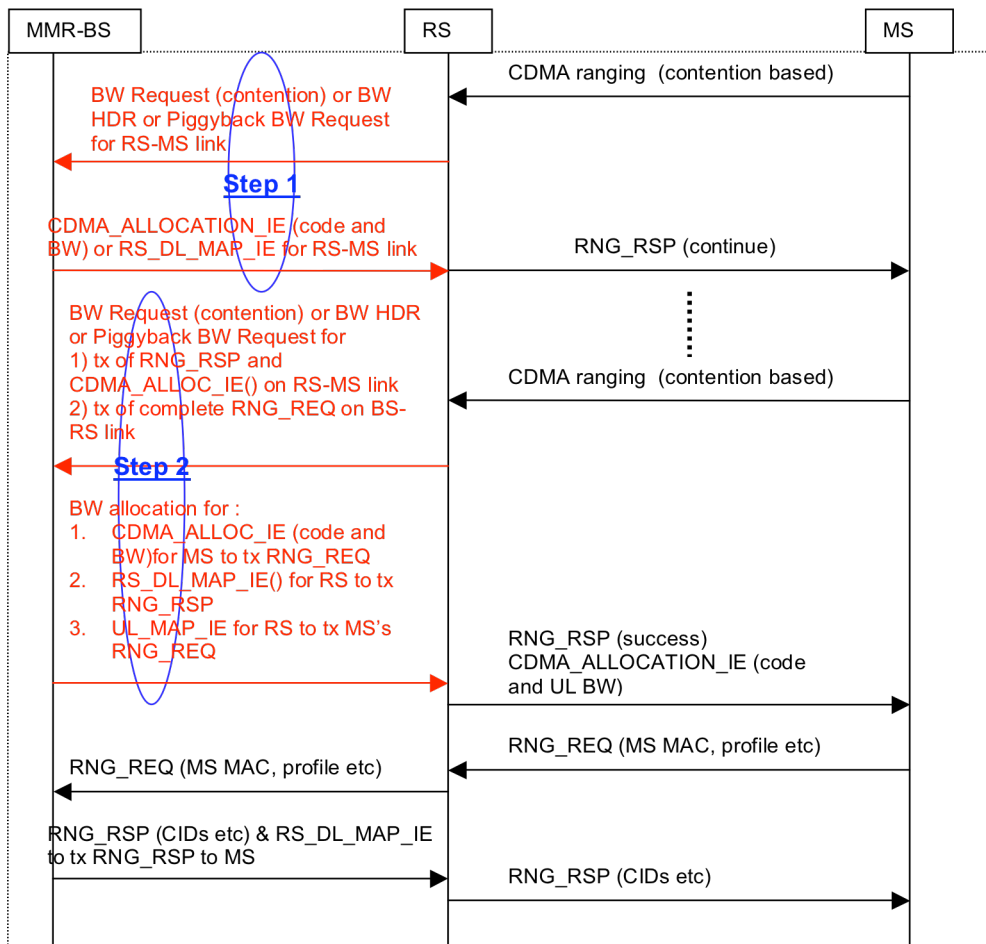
MMR-BS

RS

MS

CDMA ranging (contention based)

BW Request (contention) or BW HDR or Piggyback BW Request for RS-MS link

Step 1

CDMA_ALLOCATION_IE (code and BW) or RS_DL_MAP_IE for RS-MS link

RNG_RSP (continue)

BW Request (contention) or BW HDR or Piggyback BW Request for
1) tx of RNG_RSP and CDMA_ALLOC_IE() on RS-MS link
2) tx of complete RNG_REQ on BS-RS link

CDMA ranging (contention based)

Step 2

BW allocation for :
1. CDMA_ALLOC_IE (code and BW)for MS to tx RNG_REQ
2. RS_DL_MAP_IE() for RS to tx RNG_RSP
3. UL_MAP_IE for RS to tx MS's RNG_REQ

RNG_RSP (success)
CDMA_ALLOCATION_IE (code and UL BW)

RNG_REQ (MS MAC, profile etc)

RNG_REQ (MS MAC, profile etc)

RNG_RSP (CIDs etc) & RS_DL_MAP_IE to tx RNG_RSP to MS

RNG_RSP (CIDs etc)